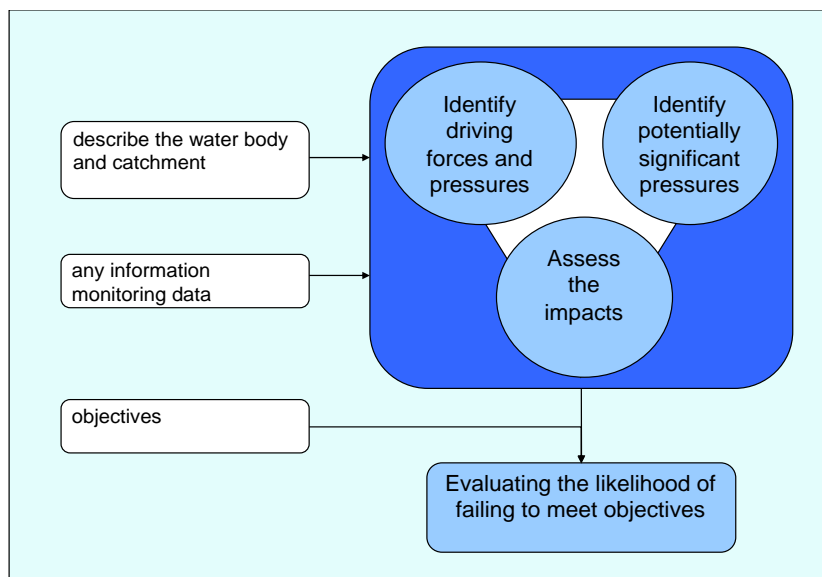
describe the water body and catchment

any information monitoring data

objectives

Identify driving forces and pressures

Identify potentially significant pressures

Assess the impacts

Evaluating the likelihood of failing to meet objectives